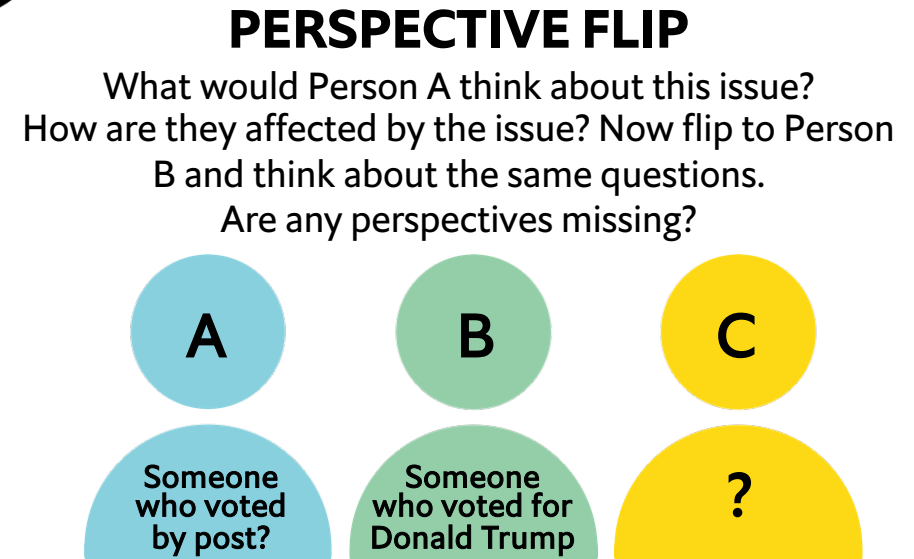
PERSPECTIVE FLIP

What would Person A think about this issue? How are they affected by the issue? Now flip to Person B and think about the same questions. Are any perspectives missing?

A

B

C

Someone who voted by post?

Someone who voted for Donald Trump

?